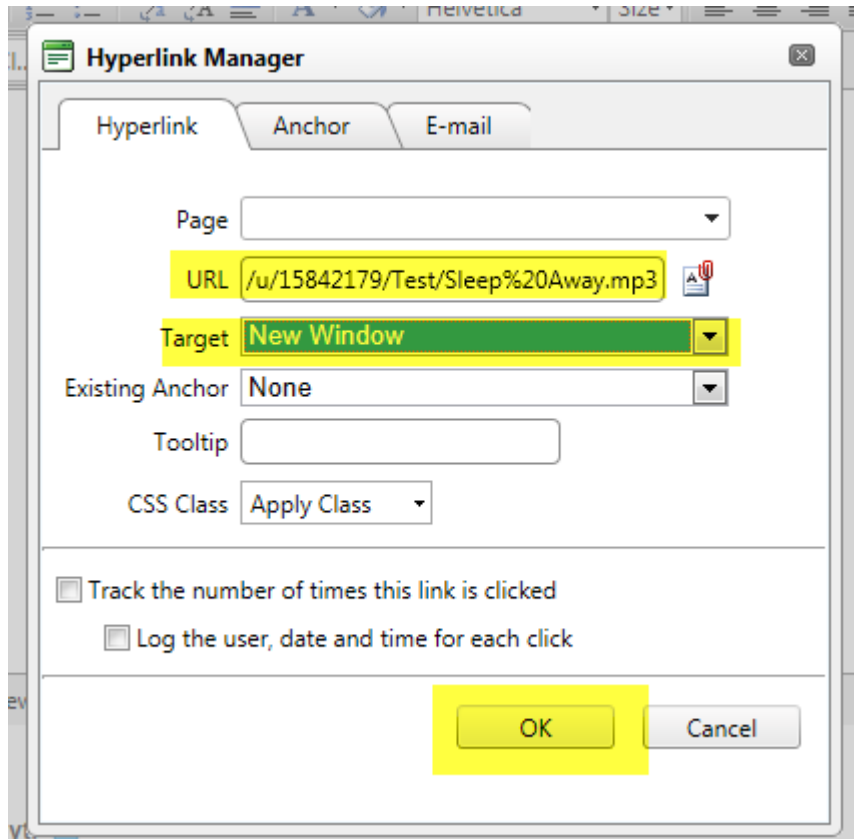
Helvetica
Size

Hyperlink Manager

Hyperlink
Anchor
E-mail

Page
URL /u/15842179/Test/Sleep%20Away.mp3
Target New Window
Existing Anchor None
Tooltip
CSS Class Apply Class

Track the number of times this link is clicked
Log the user, date and time for each click

OK
Cancel